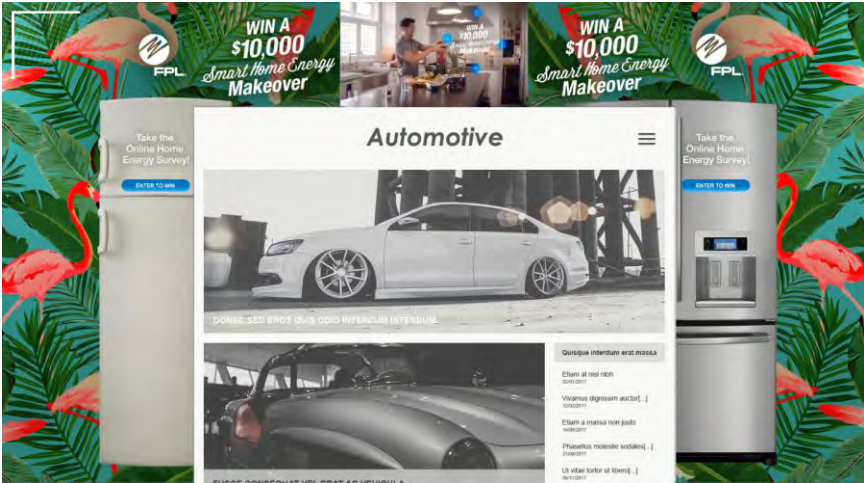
FPL

WIN A $10,000 Smart Home Energy Makeover

WIN A $10,000 Smart Home Energy Makeover

WIN A $10,000 Smart Home Energy Makeover

FPL

Take the Online Home Energy Survey!

ENTER TO WIN

Automotive

Take the Online Home Energy Survey!

ENTER TO WIN

DONEC SED EROS UNIS ODIO INTERDUM INTERDUM

Quisque interdum erat massa

Etiam at nisl nibh
02/01/2017

Vivamus dignissim auctor[...]
12/02/2017

Etiam a massa non justo
14/06/2017

Phasellus molestie sodales[...]
21/06/2017

Ut vitae tortor id libero[...]
06/11/2017

FUSCE CONSEQUAT VEL ERAT AC VEHICULA